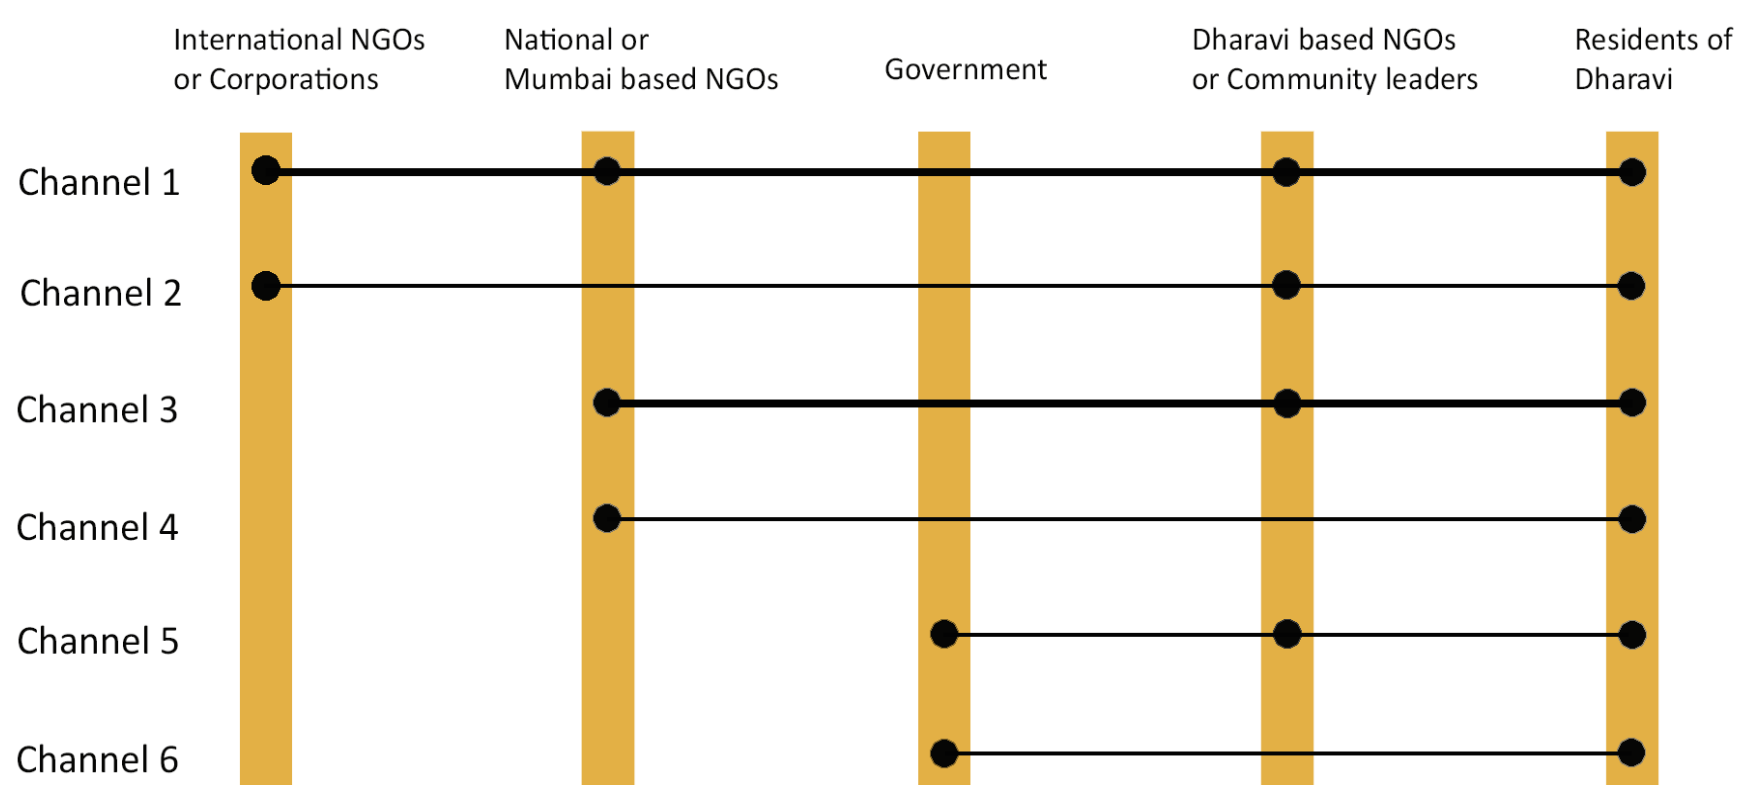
International NGOs or Corporations

National or Mumbai based NGOs

Government

Dharavi based NGOs or Community leaders

Residents of Dharavi

Channel 1

Channel 2

Channel 3

Channel 4

Channel 5

Channel 6